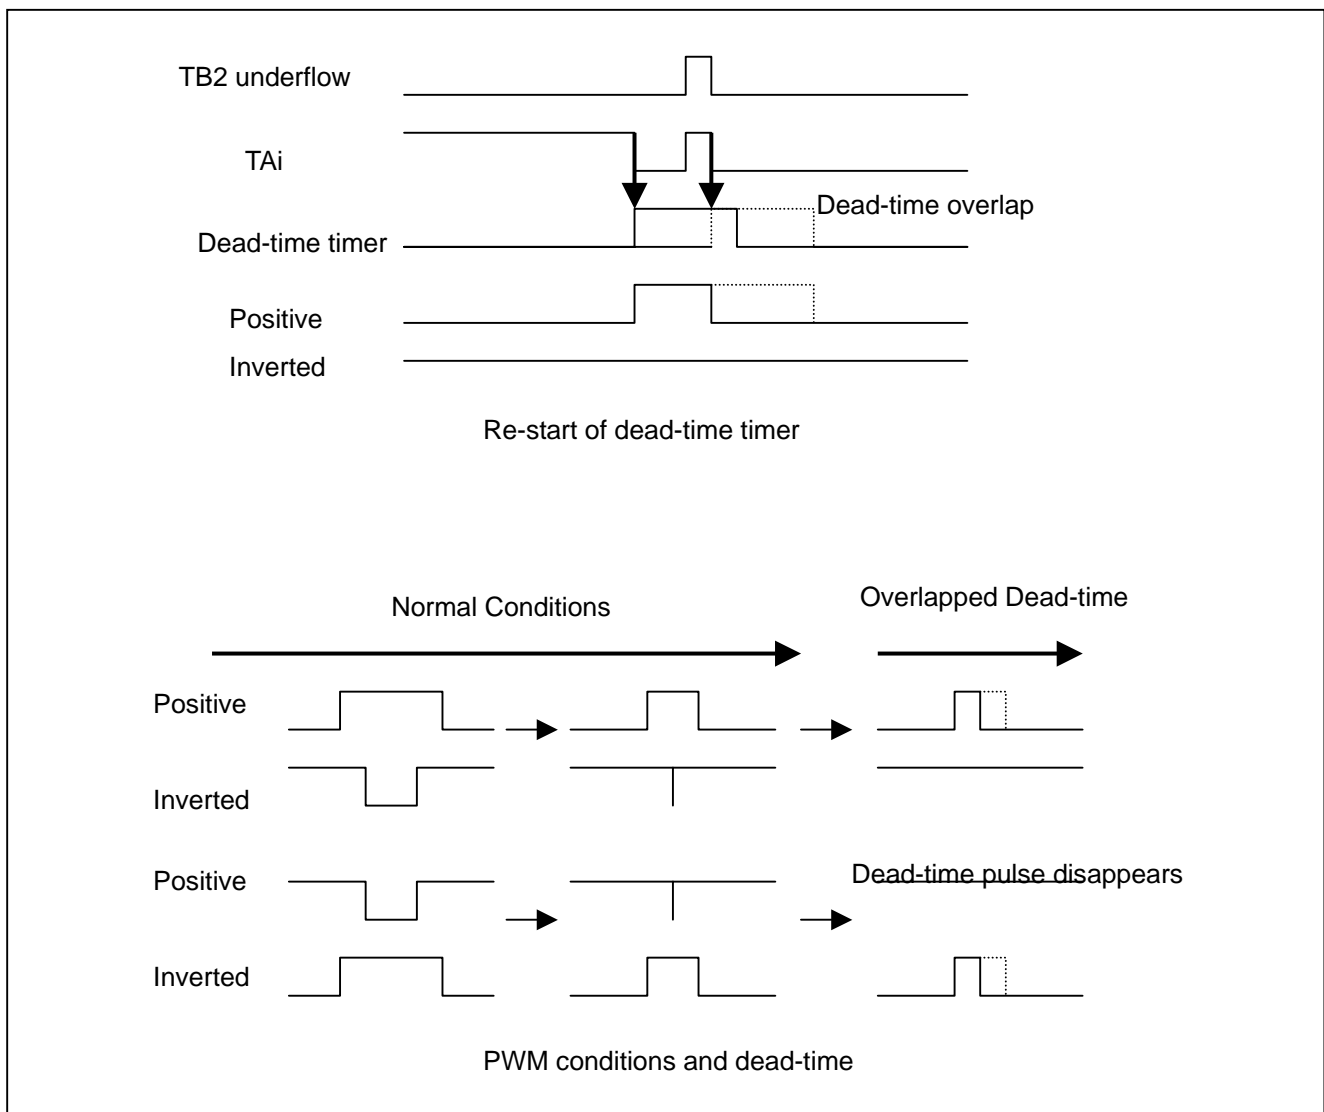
TB2 underflow

TAi

Dead-time overlap

Dead-time timer

Positive

Inverted

Re-start of dead-time timer

Normal Conditions

Overlapped Dead-time

Positive

Inverted

Positive

Dead-time pulse disappears

Inverted

PWM conditions and dead-time